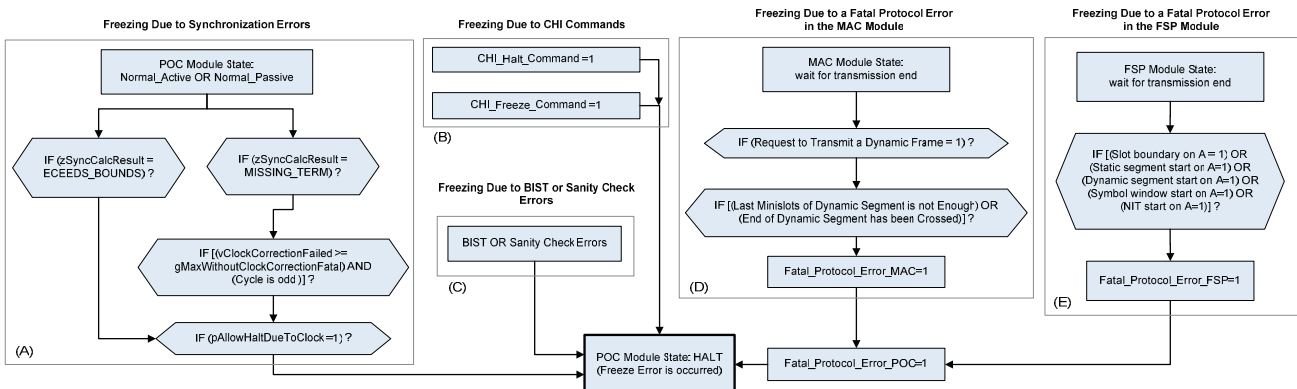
Freezing Due to Synchronization Errors

POC Module State: Normal_Active OR Normal_Passive

IF (zSyncCalcResult = ECEEDS_BOUNDS) ?

IF (zSyncCalcResult = MISSING_TERM) ?

IF [(vClockCorrectionFailed >= gMaxWithoutClockCorrectionFatal) AND (Cycle is odd )] ?

IF (pAllowHaltDueToClock =1) ?

(A)

Freezing Due to CHI Commands

CHI_Halt_Command =1

CHI_Freeze_Command =1

(B)

Freezing Due to BIST or Sanity Check Errors

BIST OR Sanity Check Errors

(C)

Freezing Due to a Fatal Protocol Error in the MAC Module

MAC Module State: wait for transmission end

IF (Request to Transmit a Dynamic Frame = 1) ?

IF [(Last Minislots of Dynamic Segment is not Enough) OR (End of Dynamic Segment has been Crossed)] ?

Fatal_Protocol_Error_MAC=1

(D)

Freezing Due to a Fatal Protocol Error in the FSP Module

FSP Module State: wait for transmission end

IF [(Slot boundary on A = 1) OR (Static segment start or A=1) OR (Dynamic segment start on A=1) OR (Symbol window start on A=1) OR (NIT start on A=1)] ?

Fatal_Protocol_Error_FSP=1

(E)

POC Module State: HALT (Freeze Error is occurred)

Fatal_Protocol_Error_POC=1